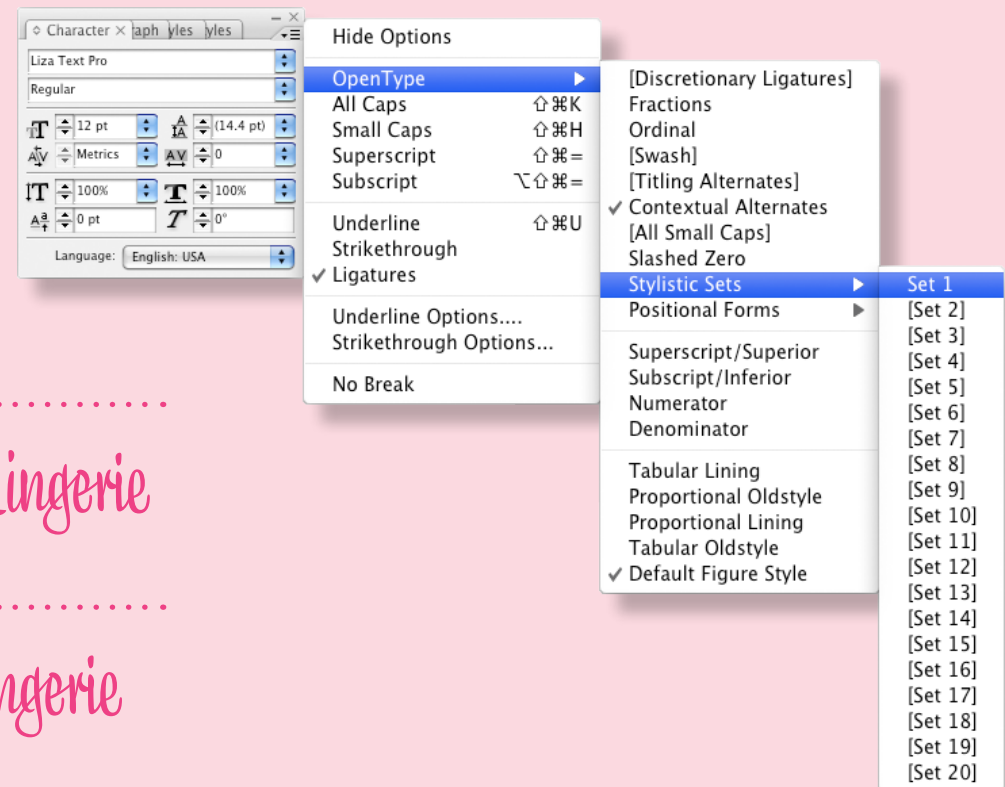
Character × aph yles yles

Liza Text Pro

Regular

12 pt (14.4 pt)

Metrics 0

100% 100%

0 pt 0°

Language: English: USA

Hide Options

OpenType

All Caps ⇧⌘K

Small Caps ⇧⌘H

Superscript ⇧⌘=

Subscript ⌥⇧⌘=

Underline ⇧⌘U

Strikethrough

✓ Ligatures

Underline Options....

Strikethrough Options...

No Break

[Discretionary Ligatures]

Fractions

Ordinal

[Swash]

[Titling Alternates]

✓ Contextual Alternates

[All Small Caps]

Slashed Zero

Stylistic Sets

Positional Forms

Superscript/Superior

Subscript/Inferior

Numerator

Denominator

Tabular Lining

Proportional Oldstyle

Proportional Lining

Tabular Oldstyle

✓ Default Figure Style

Set 1

[Set 2]

[Set 3]

[Set 4]

[Set 5]

[Set 6]

[Set 7]

[Set 8]

[Set 9]

[Set 10]

[Set 11]

[Set 12]

[Set 13]

[Set 14]

[Set 15]

[Set 16]

[Set 17]

[Set 18]

[Set 19]

[Set 20]

lingerie

ngerie